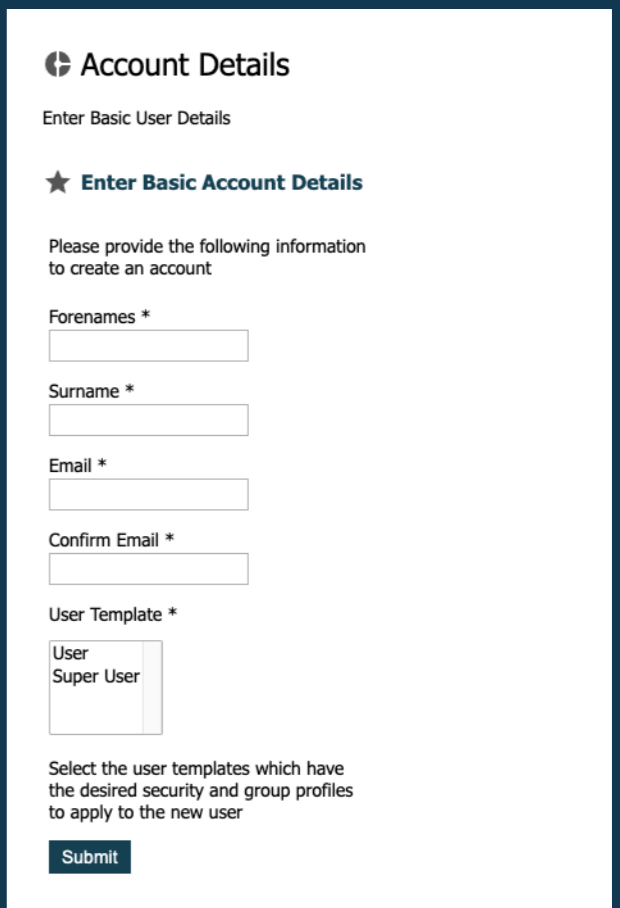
Account Details

Enter Basic User Details

Enter Basic Account Details

Please provide the following information to create an account

Forenames *

Surname *

Email *

Confirm Email *

User Template *

User
Super User

Select the user templates which have the desired security and group profiles to apply to the new user

Submit